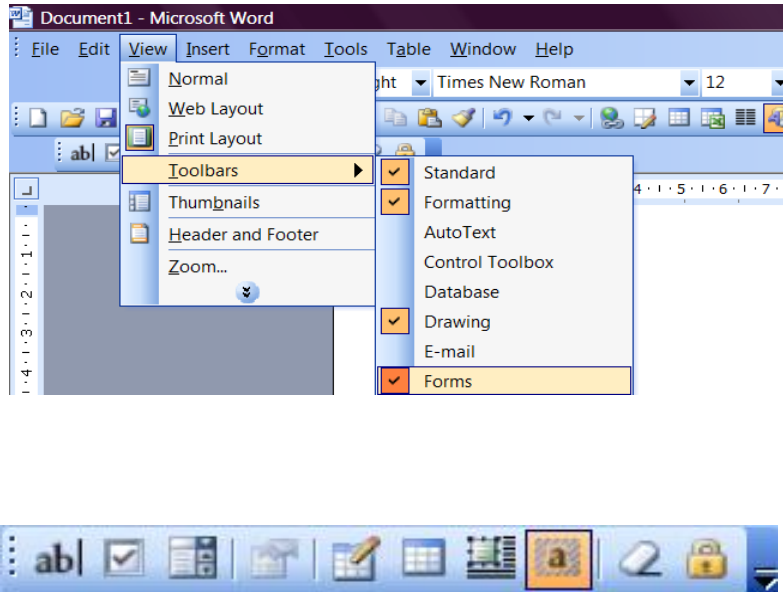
Document1 - Microsoft Word

File Edit View Insert Format Tools Table Window Help

ght Times New Roman 12

ab|

Normal
Web Layout
Print Layout
Toolbars
Thumbnails
Header and Footer
Zoom...

Standard
Formatting
AutoText
Control Toolbox
Database
Drawing
E-mail
Forms

4 · 1 · 5 · 1 · 6 · 1 · 7 ·

ab|